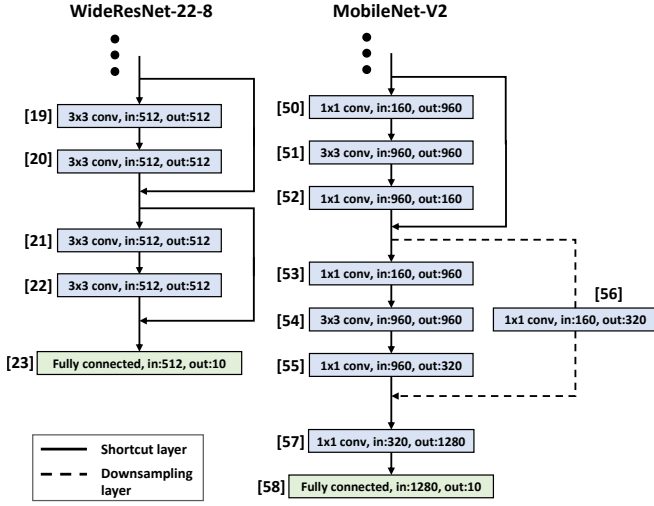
WideResNet-22-8

[19] 3x3 conv, in:512, out:512

[20] 3x3 conv, in:512, out:512

[21] 3x3 conv, in:512, out:512

[22] 3x3 conv, in:512, out:512

[23] Fully connected, in:512, out:10

Shortcut layer

Downsampling layer

MobileNet-V2

[50] 1x1 conv, in:160, out:960

[51] 3x3 conv, in:960, out:960

[52] 1x1 conv, in:960, out:160

[53] 1x1 conv, in:160, out:960

[54] 3x3 conv, in:960, out:960

[55] 1x1 conv, in:960, out:320

[56] 1x1 conv, in:160, out:320

[57] 1x1 conv, in:320, out:1280

[58] Fully connected, in:1280, out:10